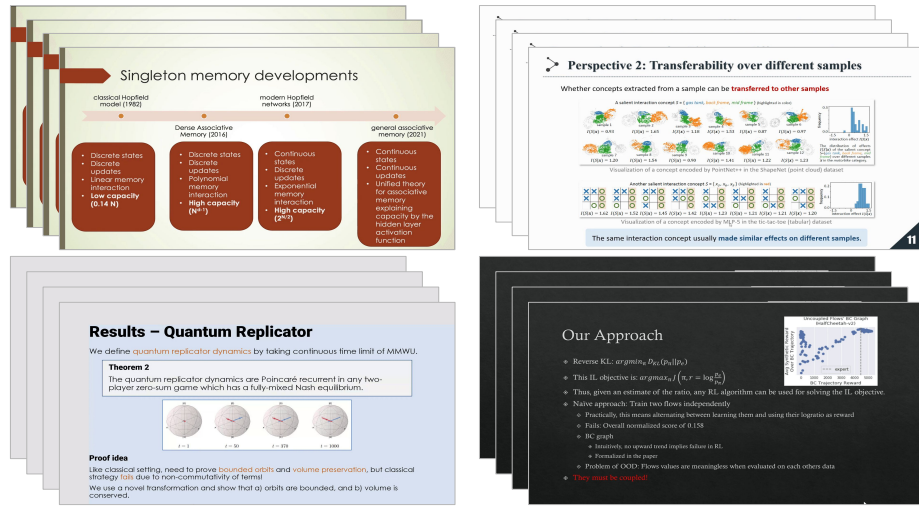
Singleton memory developments

classical Hopfield model (1982)

Dense Associative Memory (2016)

modern Hopfield networks (2017)

general associative memory (2021)

- Discrete states
- Discrete updates
- Linear memory interaction
- Low capacity (0.14 N)

- Discrete states
- Discrete updates
- Polynomial memory interaction
- High capacity ($N^{d-1}$)

- Continuous states
- Discrete updates
- Exponential memory interaction
- High capacity ($2^{N/2}$)

- Continuous states
- Continuous updates
- Unified theory for associative memory explaining capacity by the hidden layer activation function

Perspective 2: Transferability over different samples

Whether concepts extracted from a sample can be transferred to other samples

A salient interaction concept S = { gas tank, back frame, mid frame } (highlighted in color)

I(S|x) = 0.93 I(S|x) = 1.43 I(S|x) = 1.10 I(S|x) = 1.53 I(S|x) = 0.87 I(S|x) = 0.97

I(S|x) = 1.29 I(S|x) = 1.54 I(S|x) = 0.99 I(S|x) = 1.41 I(S|x) = 1.22 I(S|x) = 1.23

Visualization of a concept encoded by PointNet++ in the ShapeNet (point cloud) dataset

Another salient interaction concept S = { $x_1$, $x_5$, $x_9$ } (highlighted in red)

I(S|x) = 1.62 I(S|x) = 1.52 I(S|x) = 1.45 I(S|x) = 1.92 I(S|x) = 1.23 I(S|x) = 1.33 I(S|x) = 1.21 I(S|x) = 1.20

Visualization of a concept encoded by MLP-5 in the tic-tac-toe (tabular) dataset

The same interaction concept usually made similar effects on different samples.

11

Results – Quantum Replicator

We define quantum replicator dynamics by taking continuous time limit of MMWU.

Theorem 2
The quantum replicator dynamics are Poincaré recurrent in any two-player zero-sum game which has a fully-mixed Nash equilibrium.

$t = 1$ $t = 50$ $t = 378$ $t = 1000$

Proof idea
Like classical setting, need to prove bounded orbits and volume preservation, but classical strategy fails due to non-commutativity of terms!
We use a novel transformation and show that a) orbits are bounded, and b) volume is conserved.

Our Approach

Uncoupled Flows' BC Graph (HalfCheetah-v2)

expert

BC Trajectory Reward

❖ Reverse KL: $argmin_\pi D_{KL}(p_\pi||p_e)$
❖ This IL objective is: $argmax_\pi J\left(\pi, r = \log\frac{p_e}{p_\pi}\right)$
❖ Thus, given an estimate of the ratio, any RL algorithm can be used for solving the IL objective.
❖ Naïve approach: Train two flows independently
❖ Practically, this means alternating between learning them and using their logratio as reward
❖ Fails: Overall normalized score of 0.158
❖ BC graph
❖ Intuitively, no upward trend implies failure in RL
❖ Formalized in the paper
❖ Problem of OOD: Flows values are meaningless when evaluated on each others data
❖ They must be coupled!